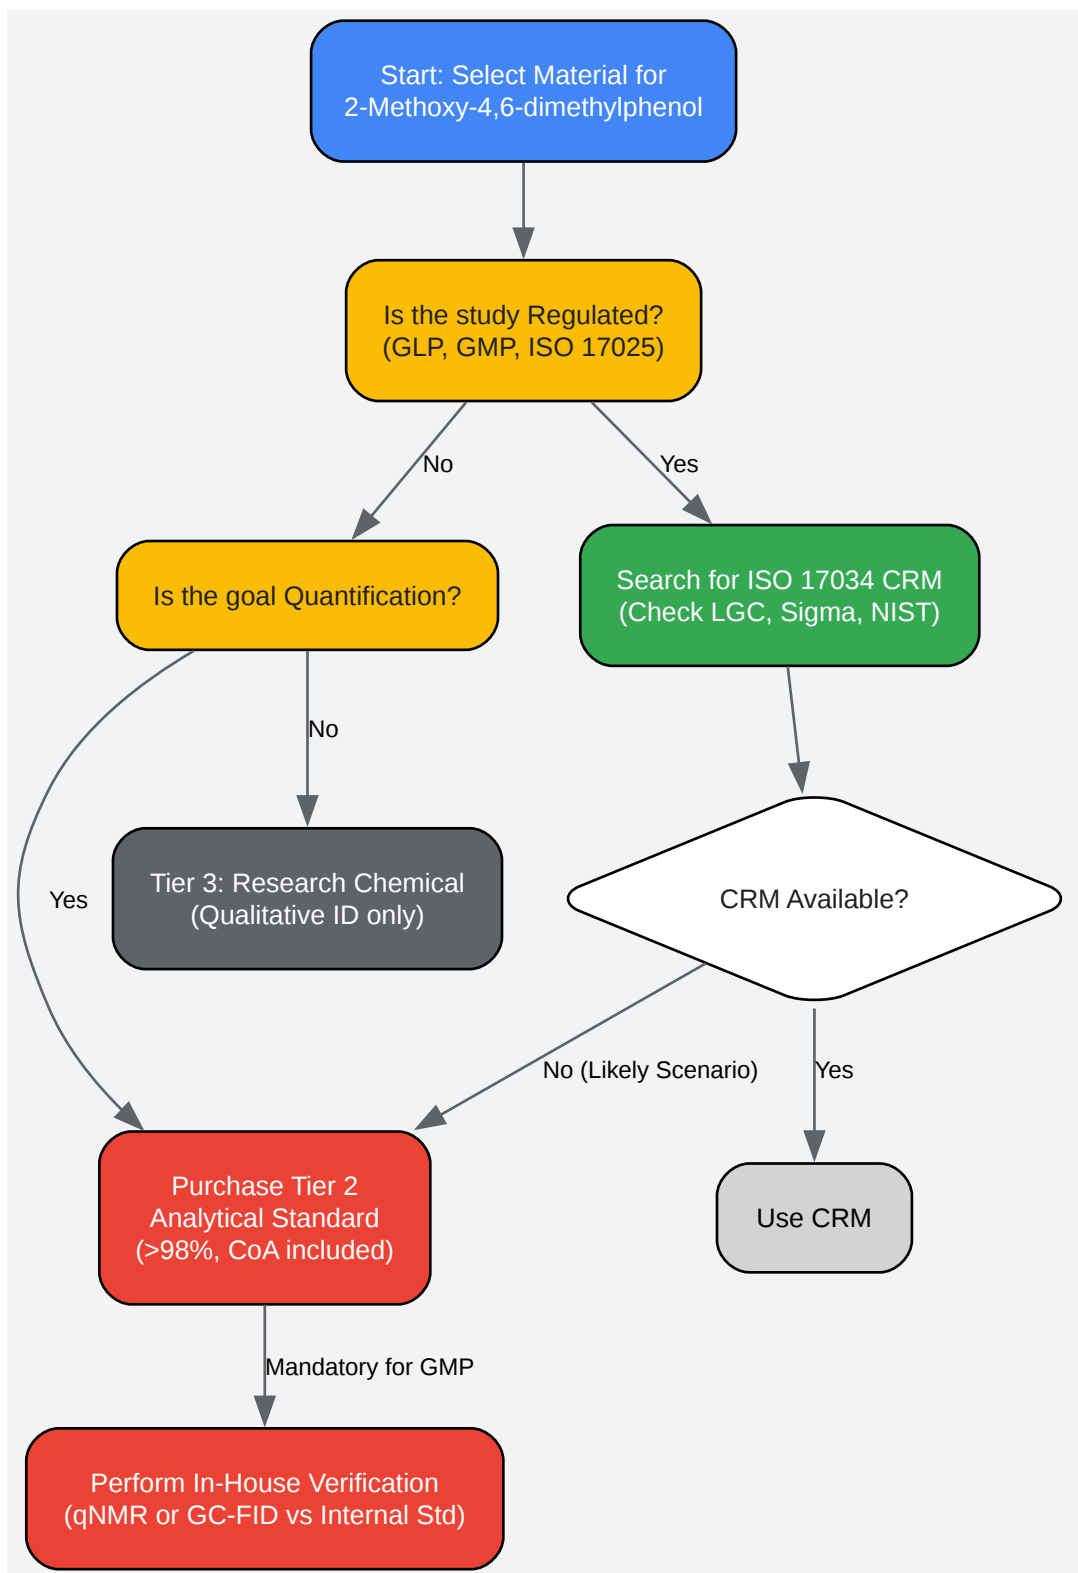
Start: Select Material for 2-Methoxy-4,6-dimethylphenol

Is the study Regulated? (GLP, GMP, ISO 17025)

No

Yes

Is the goal Quantification?

Search for ISO 17034 CRM (Check LGC, Sigma, NIST)

No

Yes

Tier 3: Research Chemical (Qualitative ID only)

CRM Available?

No (Likely Scenario)

Yes

Purchase Tier 2 Analytical Standard (>98%, CoA included)

Use CRM

Mandatory for GMP

Perform In-House Verification (qNMR or GC-FID vs Internal Std)